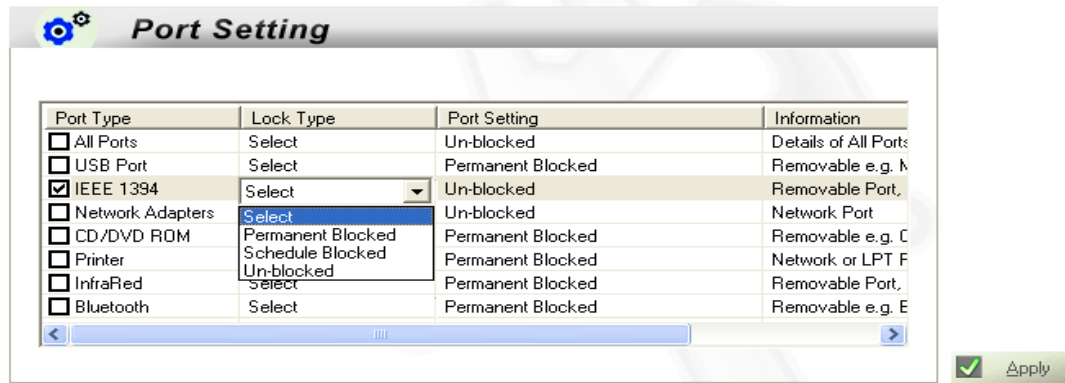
Port Setting

| Port Type | Lock Type | Port Setting | Information |
|---|---|---|---|
| All Ports | Select | Un-blocked | Details of All Ports |
| USB Port | Select | Permanent Blocked | Removable e.g. M |
| IEEE 1394 | Select | Un-blocked | Removable Port, |
| Network Adapters | Select | Un-blocked | Network Port |
| CD/DVD ROM | Permanent Blocked | Permanent Blocked | Removable e.g. C |
| Printer | Schedule Blocked | Permanent Blocked | Network or LPT F |
| InfraRed | Un-blocked | Permanent Blocked | Removable Port, |
| Bluetooth | Select | Permanent Blocked | Removable e.g. E |

Apply